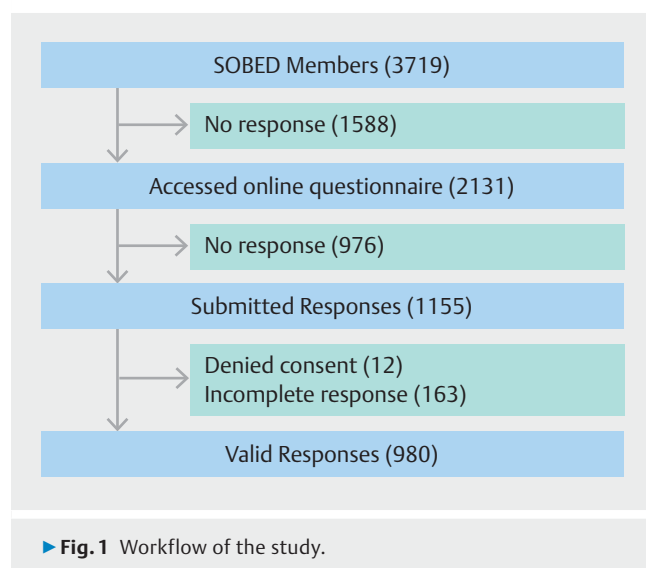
SOBED Members (3719)

No response (1588)

Accessed online questionnaire (2131)

No response (976)

Submitted Responses (1155)

Denied consent (12)
Incomplete response (163)

Valid Responses (980)

▶ Fig. 1 Workflow of the study.